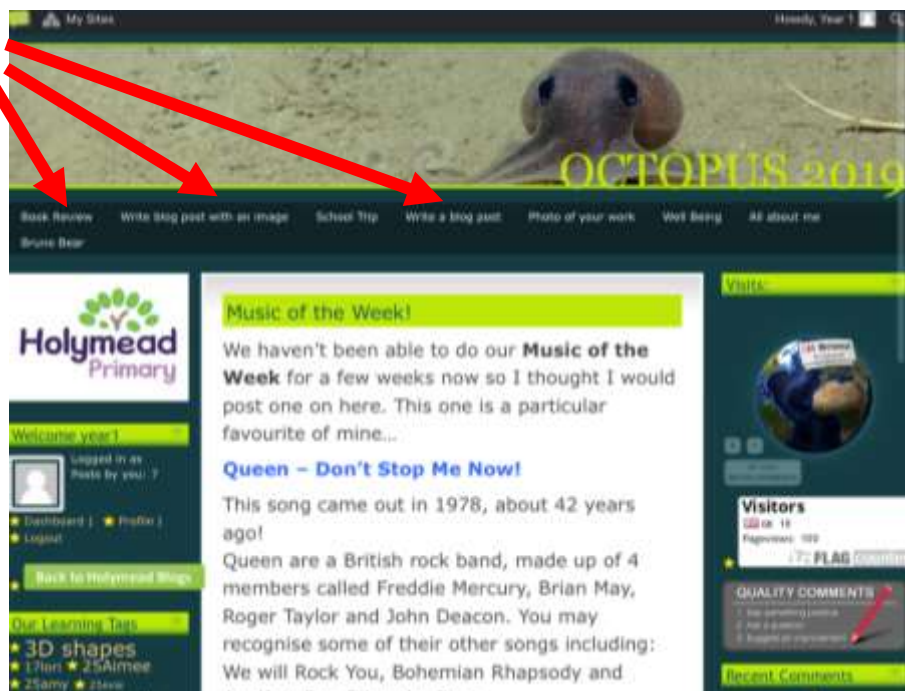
My Sites

Howdy, Year 1

OCTOPUS 2019

Book Review
Write blog post with an image
School Trip
Write a blog post
Photo of your work
Well Being
All about me
Bruno Bear

Holymead Primary

Welcome year1

Logged in as
Posts by you: 7

Dashboard | Profile | Logout

Back to Holymead Blogs

Our Learning Tags

3D shapes
17lori 25Aimee
25amy 25evie

Music of the Week!

We haven't been able to do our **Music of the Week** for a few weeks now so I thought I would post one on here. This one is a particular favourite of mine…

Queen – Don't Stop Me Now!

This song came out in 1978, about 42 years ago!

Queen are a British rock band, made up of 4 members called Freddie Mercury, Brian May, Roger Taylor and John Deacon. You may recognise some of their other songs including: We will Rock You, Bohemian Rhapsody and

Visits

Visitors
GB 19
Pageviews: 100
FLAG counter

QUALITY COMMENTS

Recent Comments